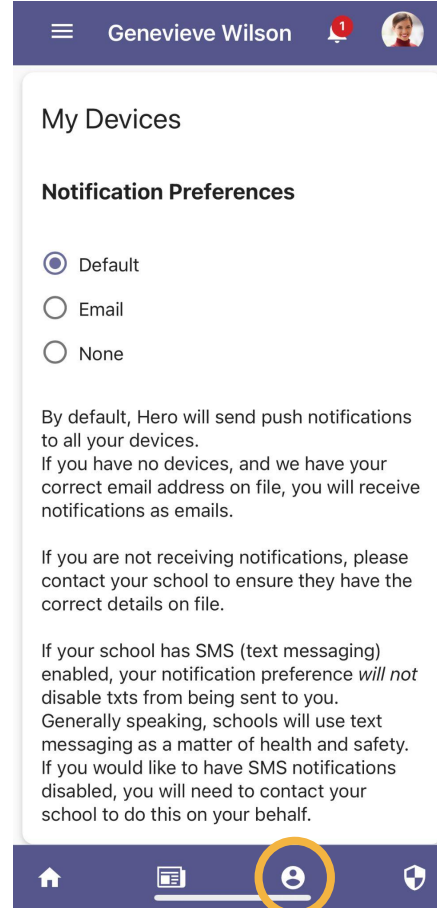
Genevieve Wilson

1

My Devices

Notification Preferences

Default

Email

None

By default, Hero will send push notifications to all your devices.
If you have no devices, and we have your correct email address on file, you will receive notifications as emails.

If you are not receiving notifications, please contact your school to ensure they have the correct details on file.

If your school has SMS (text messaging) enabled, your notification preference *will not* disable txts from being sent to you. Generally speaking, schools will use text messaging as a matter of health and safety. If you would like to have SMS notifications disabled, you will need to contact your school to do this on your behalf.